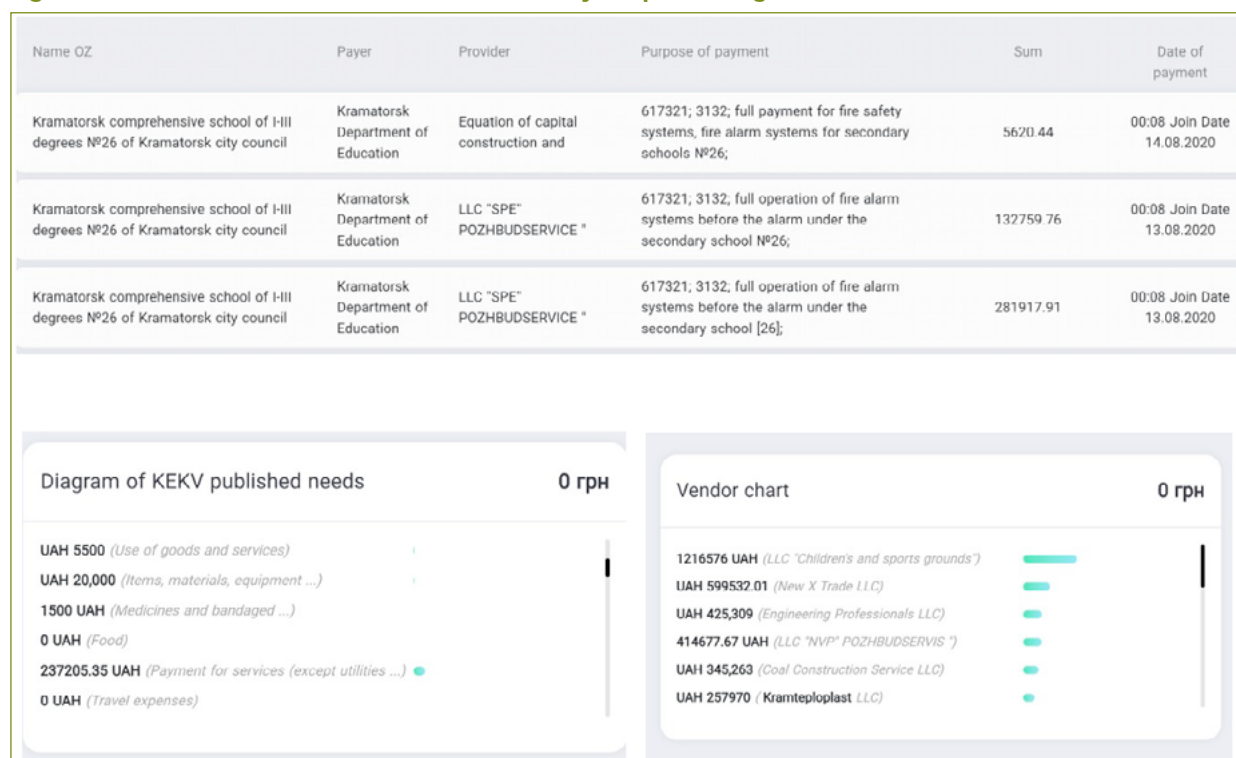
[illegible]

| Name OZ | Payer | Provider | Purpose of payment | Sum | Date of payment |
|---|---|---|---|---|---|
| Kramatorsk comprehensive school of I-III degrees №26 of Kramatorsk city council | Kramatorsk Department of Education | Equation of capital construction and | 617321; 3132; full payment for fire safety systems, fire alarm systems for secondary schools №26; | 5620.44 | 00:08 Join Date 14.08.2020 |
| Kramatorsk comprehensive school of I-III degrees №26 of Kramatorsk city council | Kramatorsk Department of Education | LLC "SPE" POZHBUDSERVICE " | 617321; 3132; full operation of fire alarm systems before the alarm under the secondary school №26; | 132759.76 | 00:08 Join Date 13.08.2020 |
| Kramatorsk comprehensive school of I-III degrees №26 of Kramatorsk city council | Kramatorsk Department of Education | LLC "SPE" POZHBUDSERVICE " | 617321; 3132; full operation of fire alarm systems before the alarm under the secondary school [26]; | 281917.91 | 00:08 Join Date 13.08.2020 |

Diagram of KEKV published needs

0 грн

UAH 5500 (Use of goods and services)
UAH 20,000 (Items, materials, equipment ...)
1500 UAH (Medicines and bandaged ...)
0 UAH (Food)
237205.35 UAH (Payment for services (except utilities ...)
0 UAH (Travel expenses)

Vendor chart

0 грн

1216576 UAH (LLC "Children's and sports grounds")
UAH 599532.01 (New X Trade LLC)
UAH 425,309 (Engineering Professionals LLC)
414677.67 UAH (LLC "NVP" POZHBUDSERVIS ")
UAH 345,263 (Coal Construction Service LLC)
UAH 257970 ( Kramteploplast LLC)